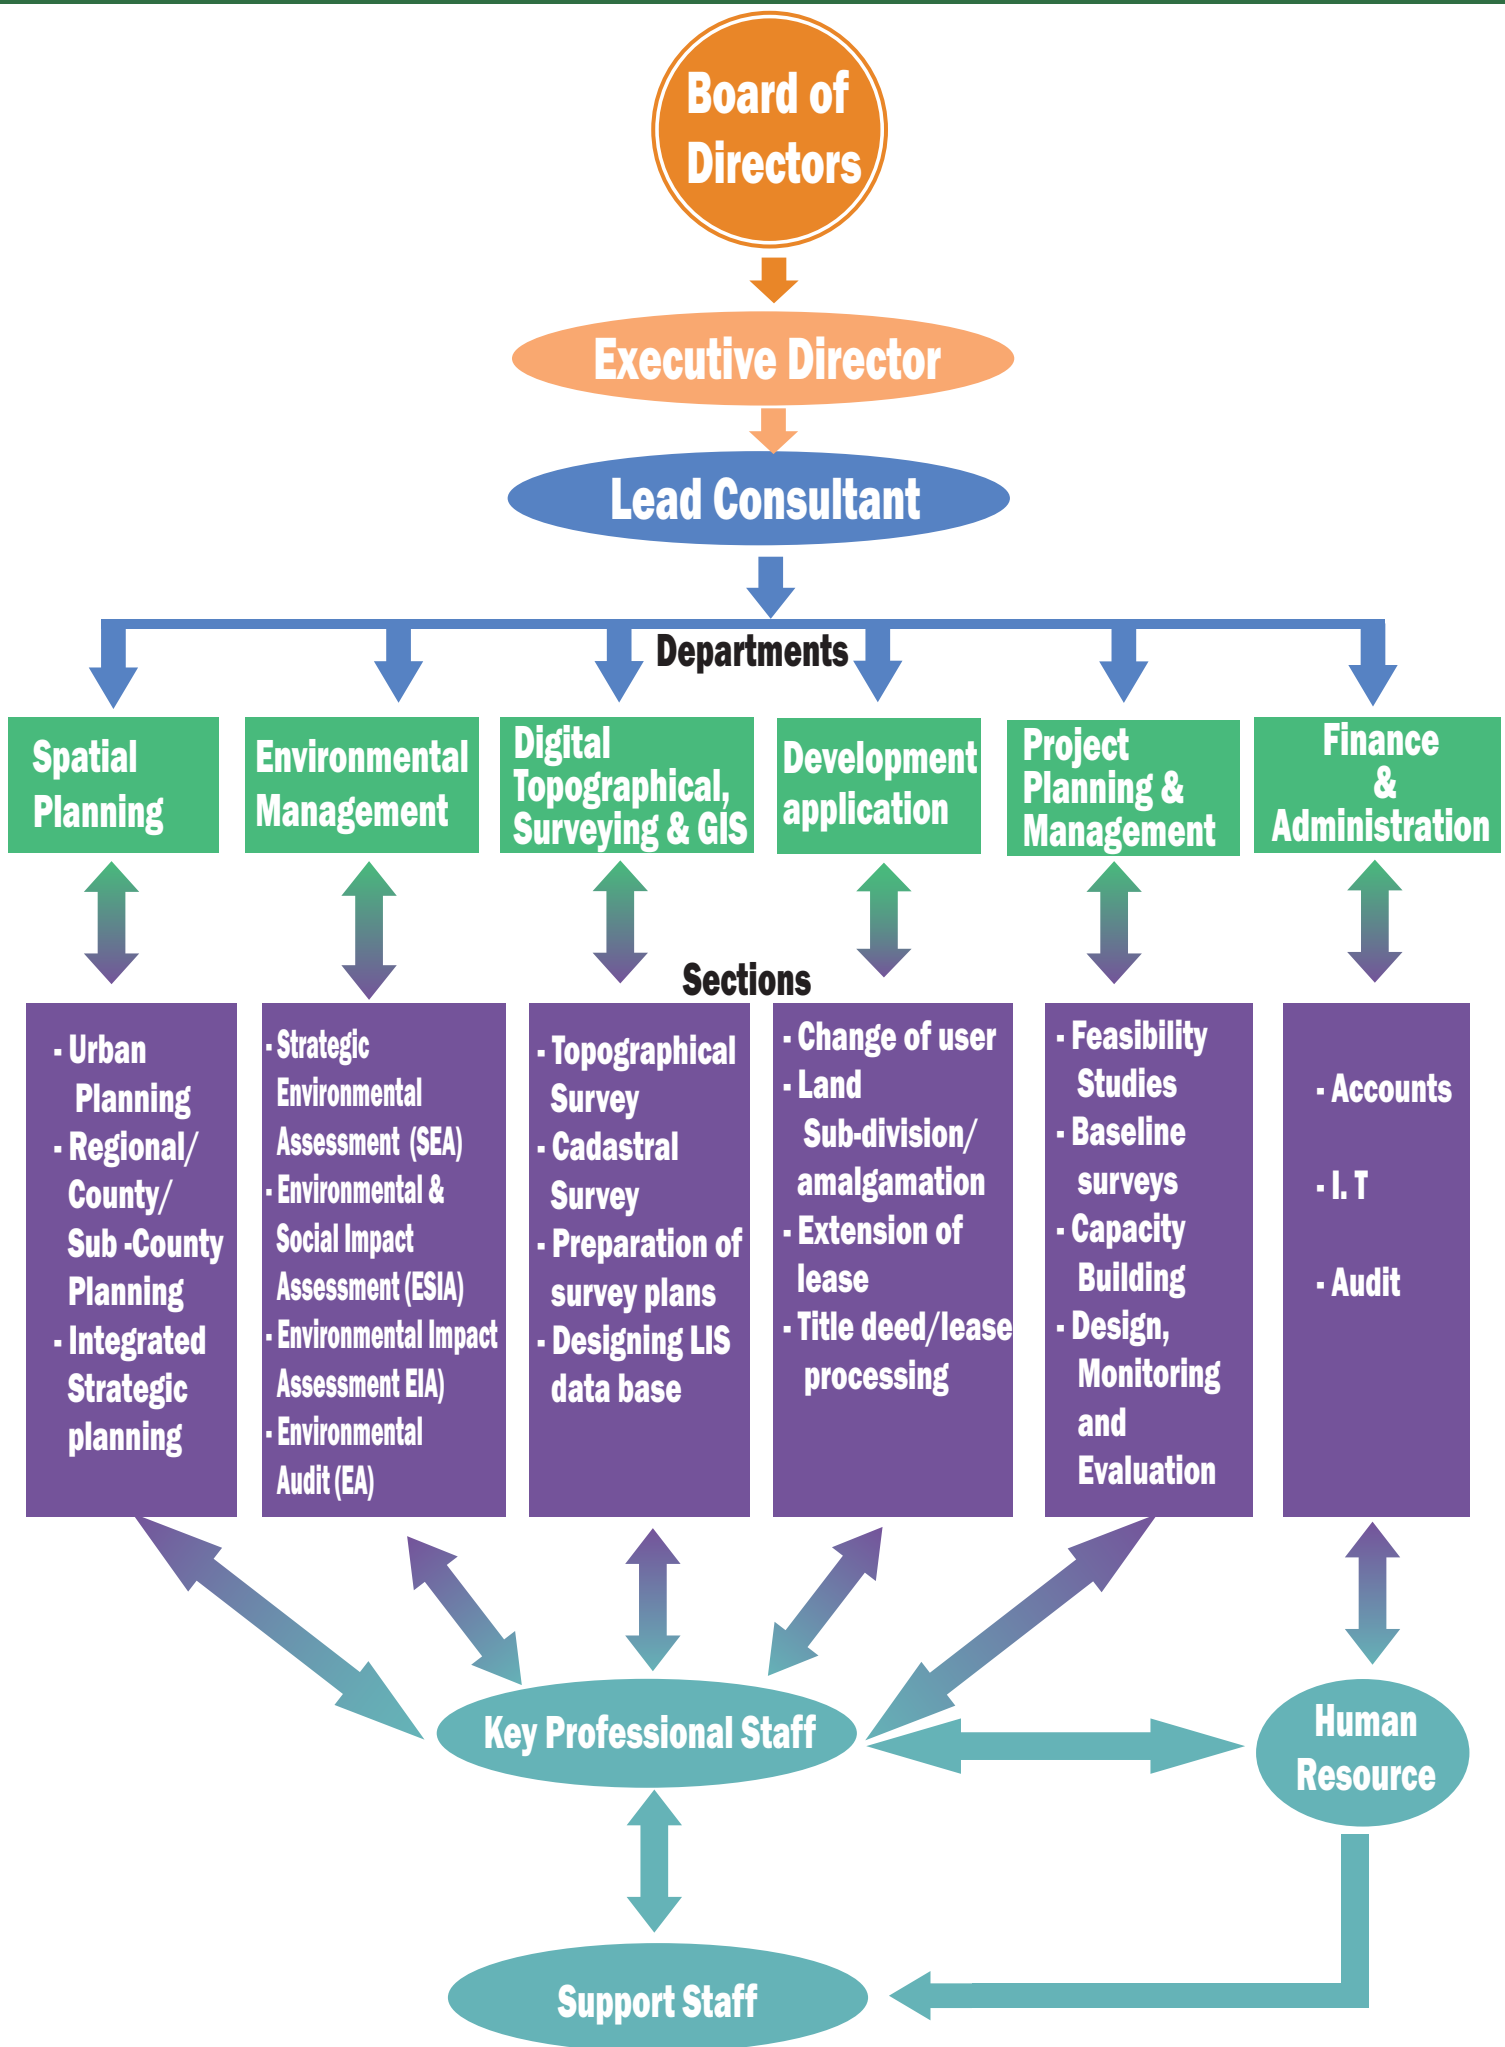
Board of Directors

Executive Director

Lead Consultant

Departments

Spatial Planning

Environmental Management

Digital Topographical, Surveying & GIS

Development application

Project Planning & Management

Finance & Administration

Sections

- Urban Planning
- Regional/ County/ Sub -County Planning
- Integrated Strategic planning

- Strategic Environmental Assessment (SEA)
- Environmental & Social Impact Assessment (ESIA)
- Environmental Impact Assessment EIA)
- Environmental Audit (EA)

- Topographical Survey
- Cadastral Survey
- Preparation of survey plans
- Designing LIS data base

- Change of user
- Land Sub-division/ amalgamation
- Extension of lease
- Title deed/lease processing

- Feasibility Studies
- Baseline surveys
- Capacity Building
- Design, Monitoring and Evaluation

- Accounts
- I. T
- Audit

Key Professional Staff

Human Resource

Support Staff